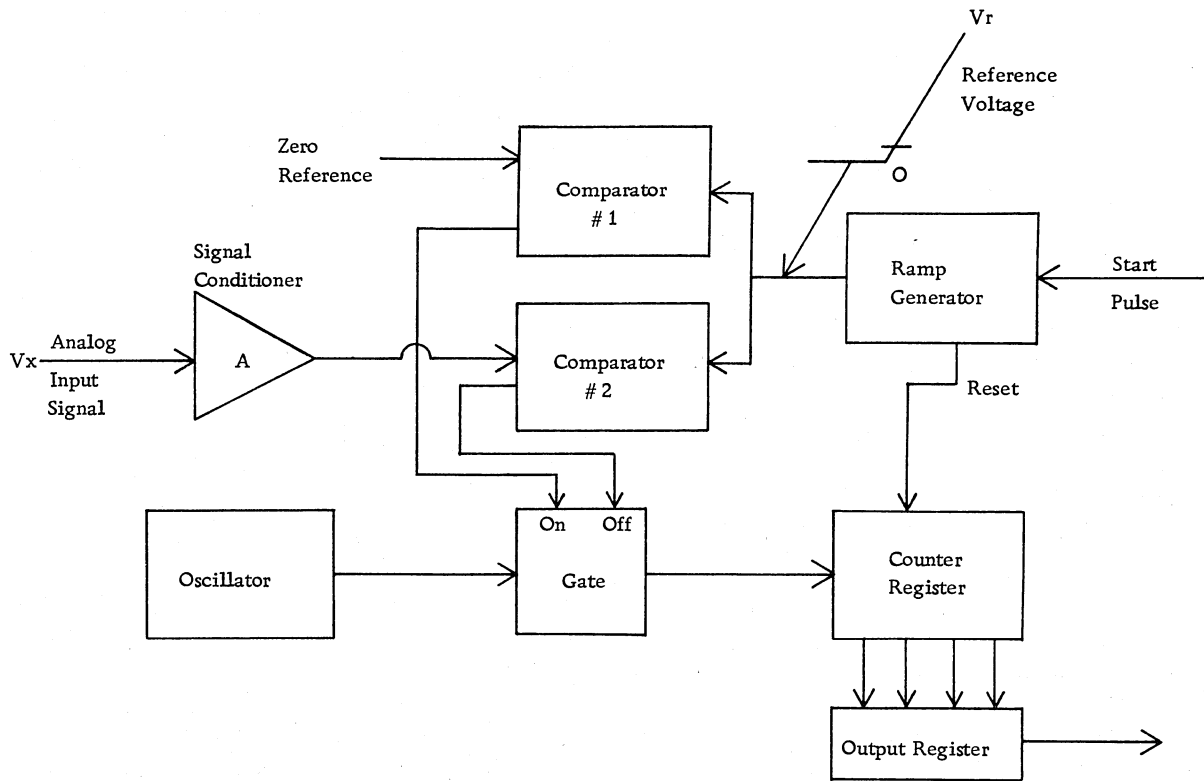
Vr

Reference Voltage

Zero Reference

Comparator # 1

O

Signal Conditioner

Ramp Generator

Start Pulse

Vx

Analog Input Signal

A

Comparator # 2

Reset

On

Off

Oscillator

Gate

Counter Register

Output Register